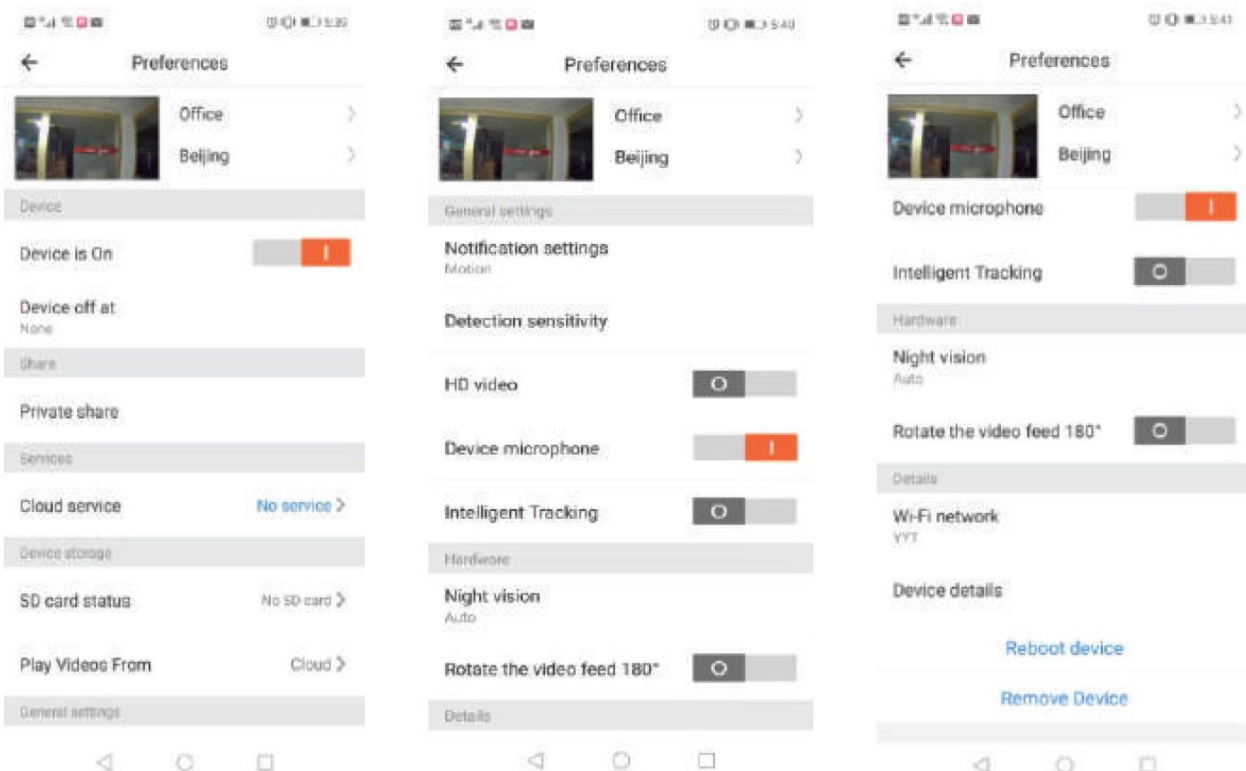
5:39

Preferences

Office

Beijing

Device

Device is On

Device off at
None

Share

Private share

Services

Cloud service No service

Device storage

SD card status No SD card

Play Videos From Cloud

General settings

5:40

Preferences

Office

Beijing

General settings

Notification settings
Motion

Detection sensitivity

HD video

Device microphone

Intelligent Tracking

Hardware

Night vision
Auto

Rotate the video feed 180°

Details

5:41

Preferences

Office

Beijing

Device microphone

Intelligent Tracking

Hardware

Night vision
Auto

Rotate the video feed 180°

Details

Wi-Fi network
YYT

Device details

Reboot device

Remove Device